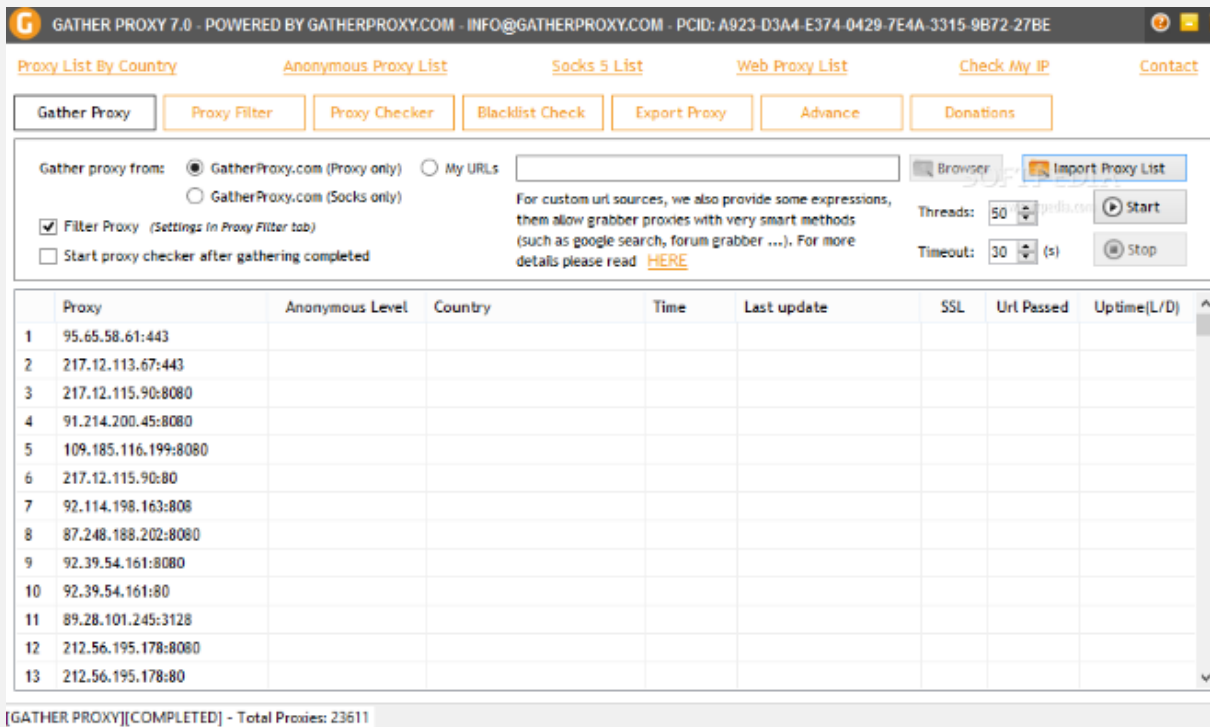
GATHER PROXY 7.0 - POWERED BY GATHERPROXY.COM - INFO@GATHERPROXY.COM - PCID: A923-D3A4-E374-0429-7E4A-3315-9B72-27BE

Proxy List By Country Anonymous Proxy List Socks 5 List Web Proxy List Check My IP Contact

Gather Proxy | Proxy Filter | Proxy Checker | Blacklist Check | Export Proxy | Advance | Donations

Gather proxy from: GatherProxy.com (Proxy only) My URLs

GatherProxy.com (Socks only)

Browser Import Proxy List

For custom url sources, we also provide some expressions, them allow grabber proxies with very smart methods (such as google search, forum grabber ...). For more details please read HERE

Filter Proxy (Settings in Proxy Filter tab)

Start proxy checker after gathering completed

Threads: 50

Timeout: 30 (s)

Start

Stop

| | Proxy | Anonymous Level | Country | Time | Last update | SSL | Url Passed | Uptime(L/D) |
|---|---|---|---|---|---|---|---|---|
| 1 | 95.65.58.61:443 | | | | | | | |
| 2 | 217.12.113.67:443 | | | | | | | |
| 3 | 217.12.115.90:8080 | | | | | | | |
| 4 | 91.214.200.45:8080 | | | | | | | |
| 5 | 109.185.116.199:8080 | | | | | | | |
| 6 | 217.12.115.90:80 | | | | | | | |
| 7 | 92.114.198.163:808 | | | | | | | |
| 8 | 87.248.188.202:8080 | | | | | | | |
| 9 | 92.39.54.161:8080 | | | | | | | |
| 10 | 92.39.54.161:80 | | | | | | | |
| 11 | 89.28.101.245:3128 | | | | | | | |
| 12 | 212.56.195.178:8080 | | | | | | | |
| 13 | 212.56.195.178:80 | | | | | | | |

[GATHER PROXY][COMPLETED] - Total Proxies: 23611